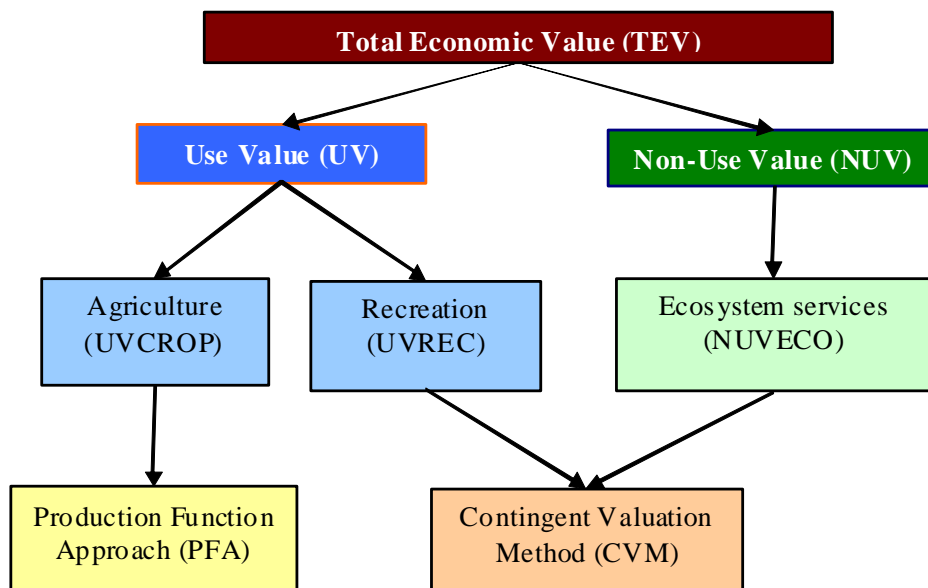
Total Economic Value (TEV)

Use Value (UV)

Non-Use Value (NUV)

Agriculture (UVCROP)

Recreation (UVREC)

Ecosystem services (NUVECO)

Production Function Approach (PFA)

Contingent Valuation Method (CVM)